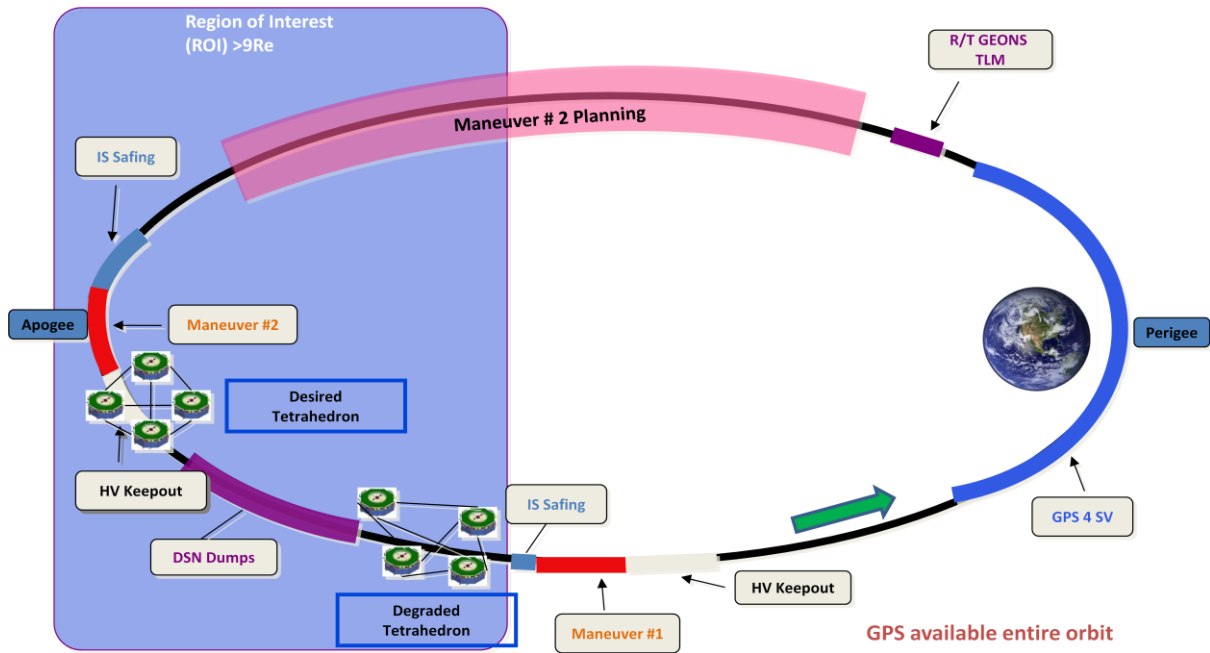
Region of Interest
(ROI) >9Re

R/T GEONS
TLM

Maneuver # 2 Planning

IS Safing

Apogee

Maneuver #2

Perigee

Desired
Tetrahedron

HV Keepout

DSN Dumps

IS Safing

GPS 4 SV

HV Keepout

Degraded
Tetrahedron

Maneuver #1

GPS available entire orbit